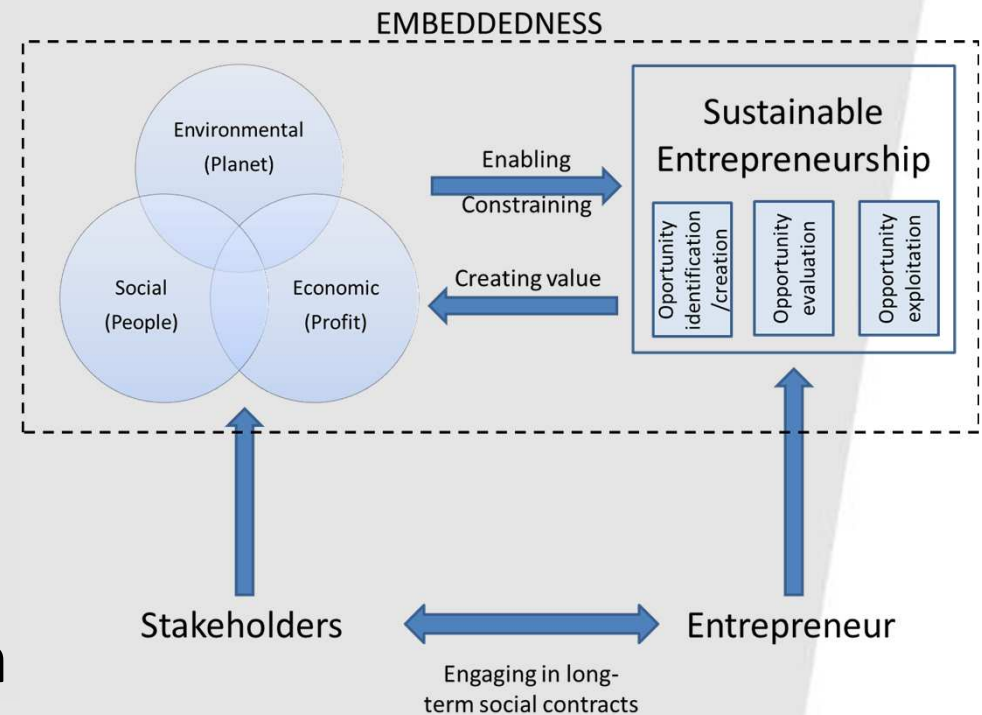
EMBEDDEDNESS

Environmental
(Planet)

Social
(People)

Economic
(Profit)

Enabling
Constraining

Creating value

Sustainable Entrepreneurship

Opportunity identification /creation

Opportunity evaluation

Opportunity exploitation

Stakeholders

Entrepreneur

Engaging in long-term social contracts

n